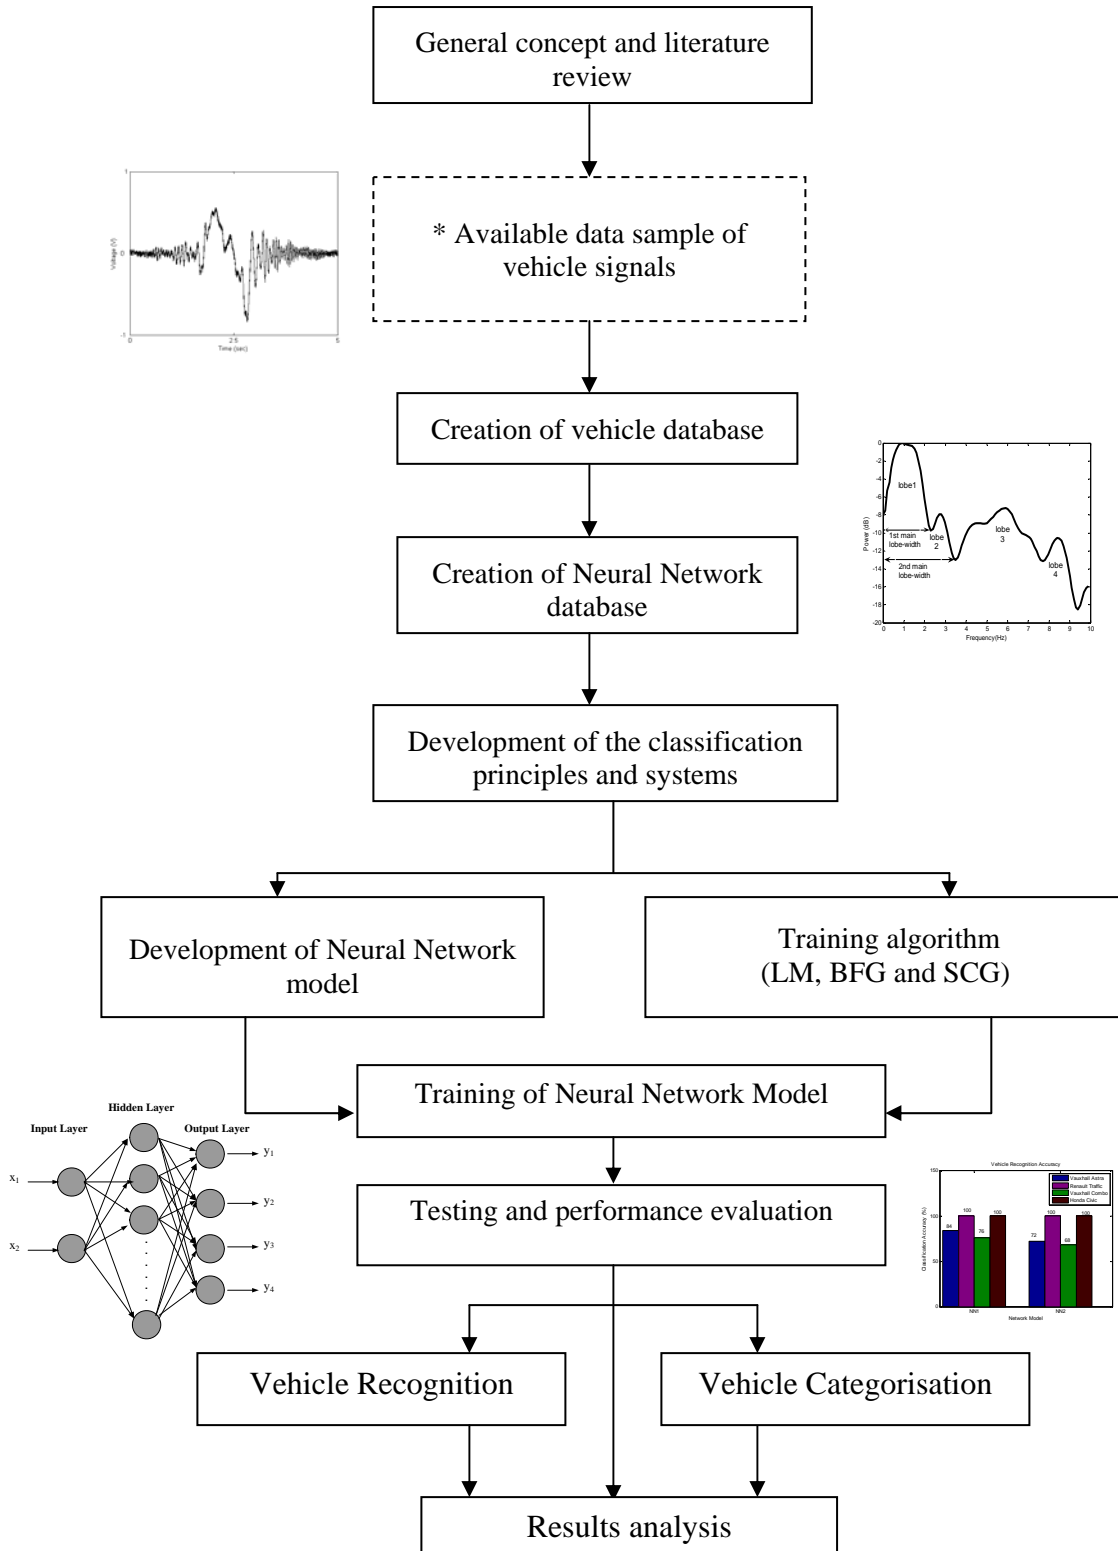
General concept and literature review

1
0
-1
0
2.5
5
Voltage (V)
Time (sec)

* Available data sample of vehicle signals

Creation of vehicle database

0
-2
-4
-6
-8
-10
-12
-14
-16
-18
-20
lobe1
1st main lobe-width
lobe 2
2nd main lobe-width
lobe 3
lobe 4
Power (dB)
0 1 2 3 4 5 6 7 8 9 10
Frequency(Hz)

Creation of Neural Network database

Development of the classification principles and systems

Development of Neural Network model

Training algorithm (LM, BFG and SCG)

Hidden Layer
Input Layer
Output Layer
$x_1$
$x_2$
$y_1$
$y_2$
$y_3$
$y_4$

Training of Neural Network Model

Testing and performance evaluation

Vehicle Recognition Accuracy
150
100
50
0
Vauxhall Astra
Renault Traffic
Vauxhall Combo
Honda Civic
84
100
76
100
72
100
68
100
Classification Accuracy (%)
NN1
NN2
Network Model

Vehicle Recognition

Vehicle Categorisation

Results analysis